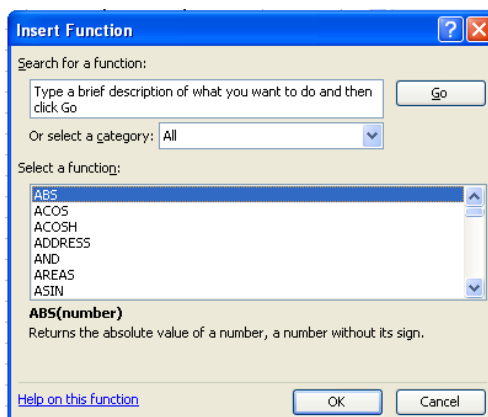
Insert Function

Search for a function:

Type a brief description of what you want to do and then click Go

Go

Or select a category: All

Select a function:

ABS
ACOS
ACOSH
ADDRESS
AND
AREAS
ASIN

ABS(number)
Returns the absolute value of a number, a number without its sign.

Help on this function

OK

Cancel